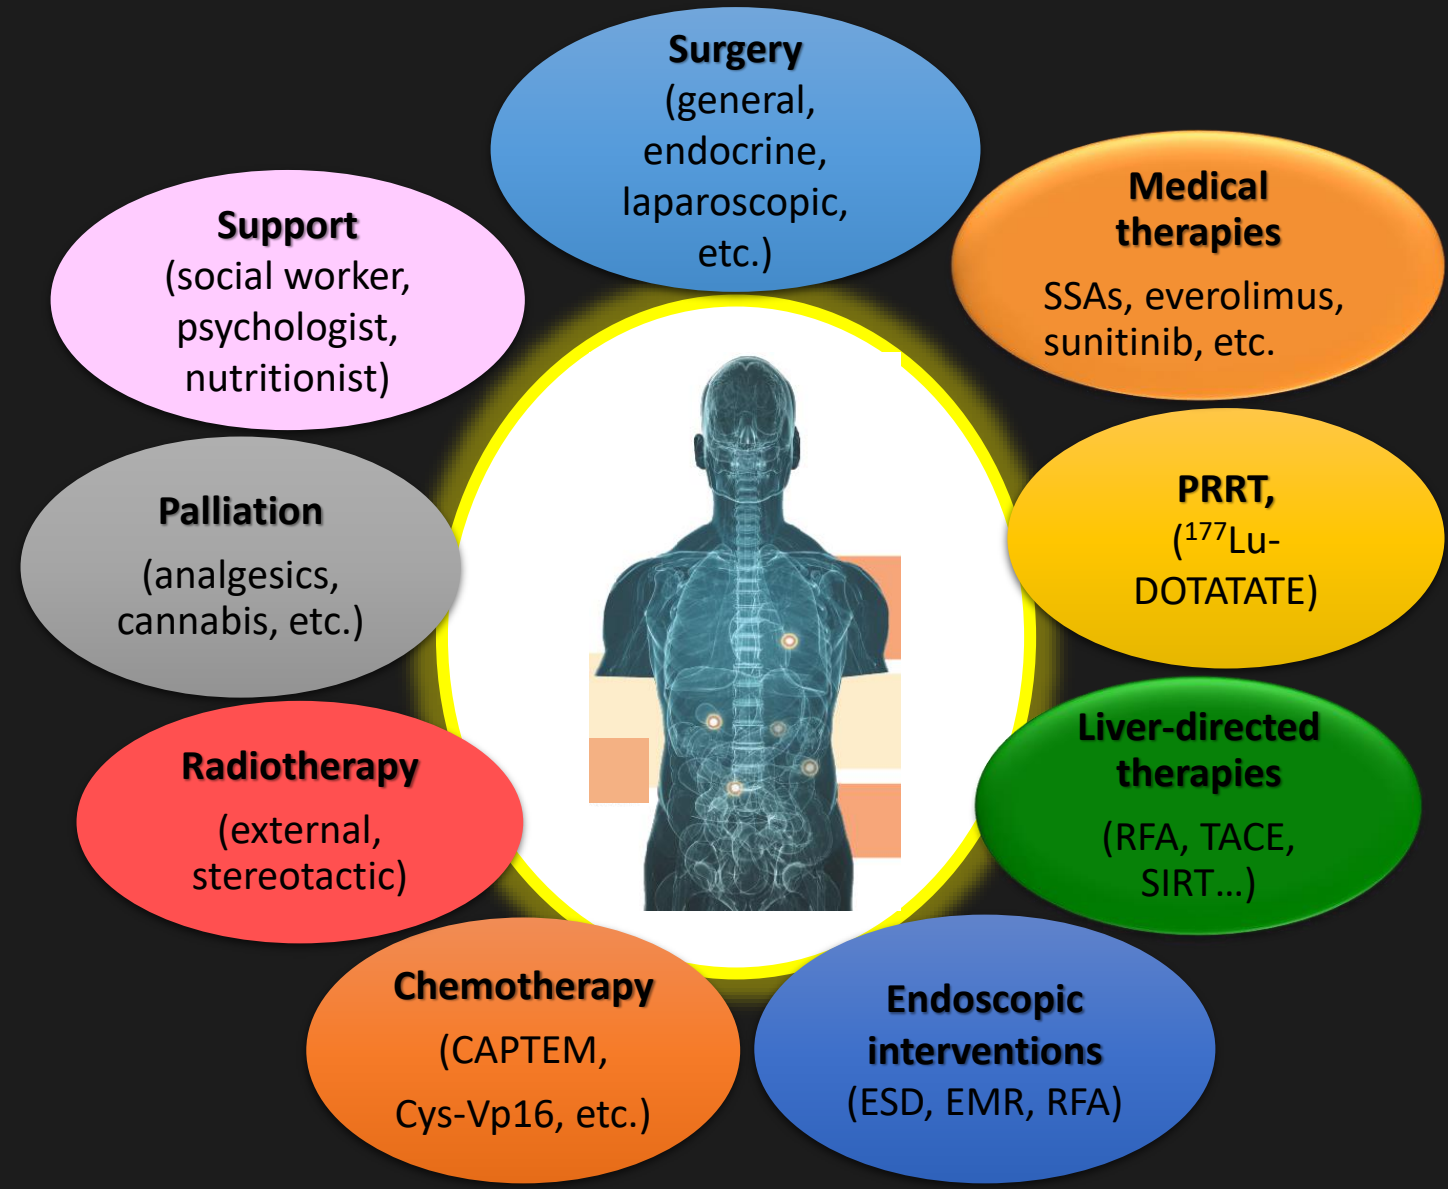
**Surgery**
(general, endocrine, laparoscopic, etc.)

**Medical therapies**
SSAs, everolimus, sunitinib, etc.

**PRRT,**
($^{177}$Lu-DOTATATE)

**Liver-directed therapies**
(RFA, TACE, SIRT…)

**Endoscopic interventions**
(ESD, EMR, RFA)

**Chemotherapy**
(CAPTEM, Cys-Vp16, etc.)

**Radiotherapy**
(external, stereotactic)

**Palliation**
(analgesics, cannabis, etc.)

**Support**
(social worker, psychologist, nutritionist)